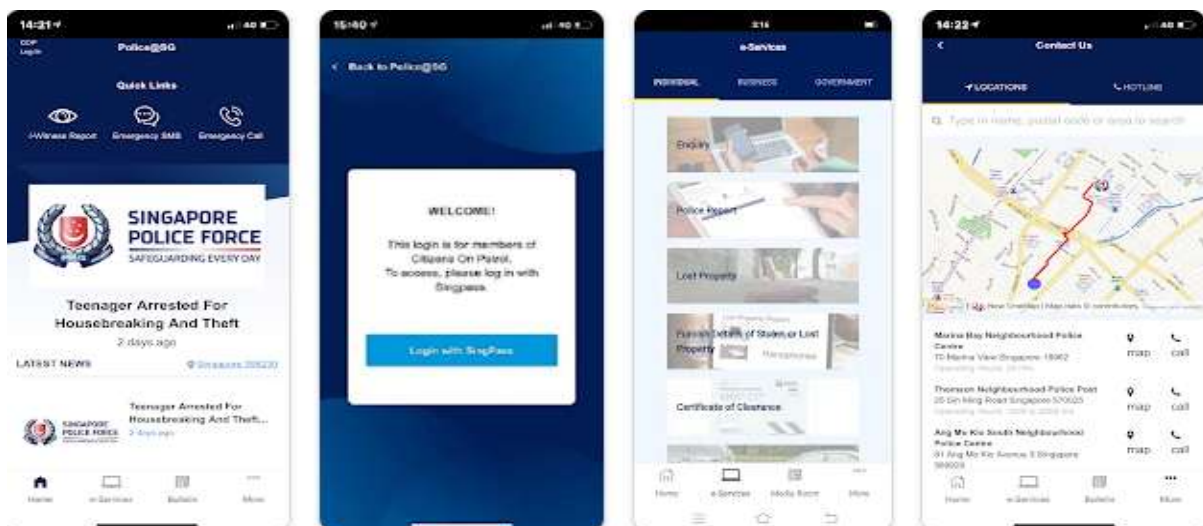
14:21
COP Login
Police@SG
Quick Links
i-Witness Report
Emergency SMS
Emergency Call
SINGAPORE POLICE FORCE
SAFEGUARDING EVERY DAY
Teenager Arrested For Housebreaking And Theft
2 days ago
LATEST NEWS
Singapore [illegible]
SINGAPORE POLICE FORCE
Teenager Arrested For Housebreaking And Theft...
2 days ago
Home
e-Services
Bulletin
More

15:40
Back to Police@SG
WELCOME!
This login is for members of Citizens On Patrol.
To access, please log in with Singpass.
Login with SingPass

3:16
e-Services
PERSONAL
BUSINESS
GOVERNMENT
Enquiry
Police Report
Lost Property
Furnish Details of Stolen or Lost Property
Certificate of Clearance
Home
e-Services
Media Room
More

14:22
Contact Us
LOCATIONS
HOTLINE
Type in name, postal code or area to search
Marina Bay Neighbourhood Police Centre
70 Marina View Singapore 18962
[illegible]
map
call
Thomson Neighbourhood Police Post
25 Sin Ming Road Singapore 575625
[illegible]
map
call
Ang Mo Kio South Neighbourhood Police Centre
51 Ang Mo Kio Avenue 3 Singapore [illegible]
map
call
Home
e-Services
Bulletin
More